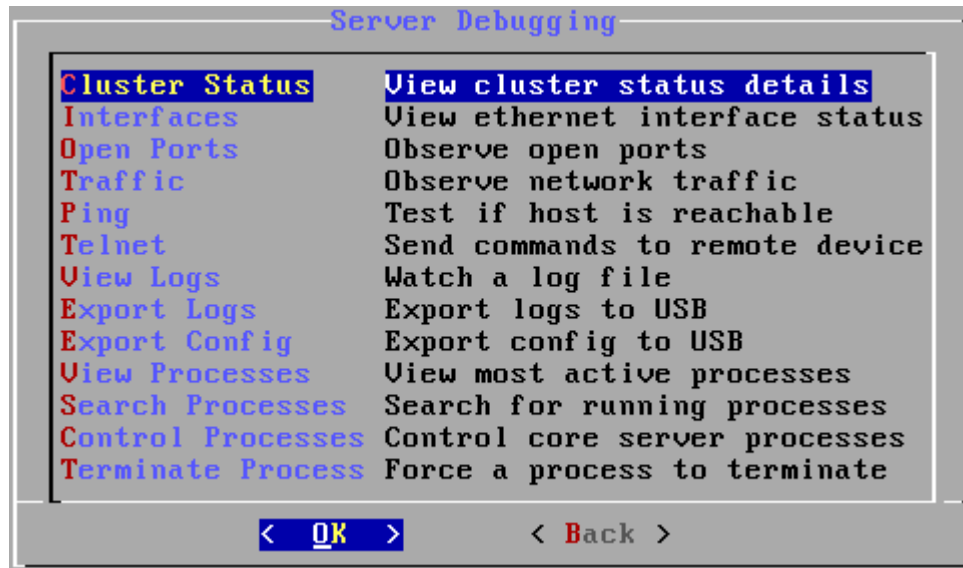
Server Debugging

| | |
|---|---|
| Cluster Status | View cluster status details |
| Interfaces | View ethernet interface status |
| Open Ports | Observe open ports |
| Traffic | Observe network traffic |
| Ping | Test if host is reachable |
| Telnet | Send commands to remote device |
| View Logs | Watch a log file |
| Export Logs | Export logs to USB |
| Export Config | Export config to USB |
| View Processes | View most active processes |
| Search Processes | Search for running processes |
| Control Processes | Control core server processes |
| Terminate Process | Force a process to terminate |

< OK >   < Back >